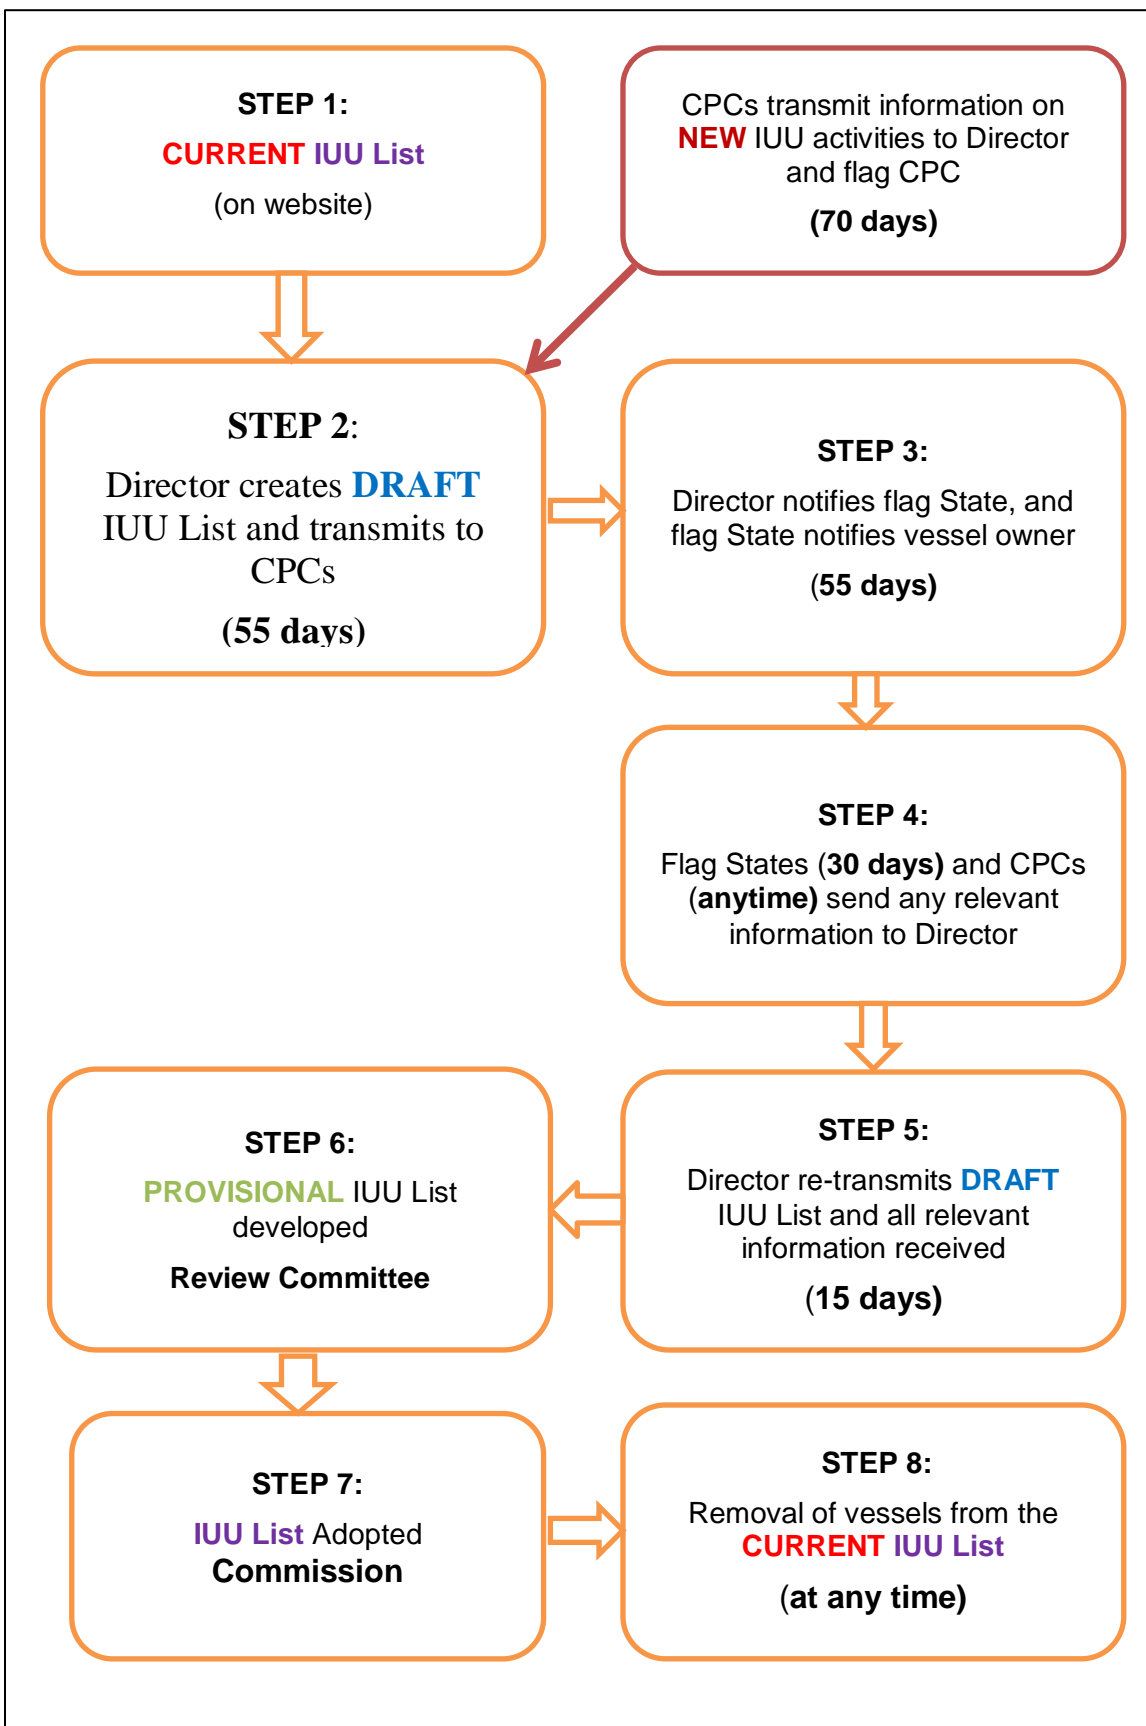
STEP 1:
CURRENT IUU List
(on website)

CPCs transmit information on NEW IUU activities to Director and flag CPC
(70 days)

STEP 2:
Director creates DRAFT IUU List and transmits to CPCs
(55 days)

STEP 3:
Director notifies flag State, and flag State notifies vessel owner
(55 days)

STEP 4:
Flag States (30 days) and CPCs (anytime) send any relevant information to Director

STEP 5:
Director re-transmits DRAFT IUU List and all relevant information received
(15 days)

STEP 6:
PROVISIONAL IUU List developed
Review Committee

STEP 7:
IUU List Adopted
Commission

STEP 8:
Removal of vessels from the CURRENT IUU List
(at any time)